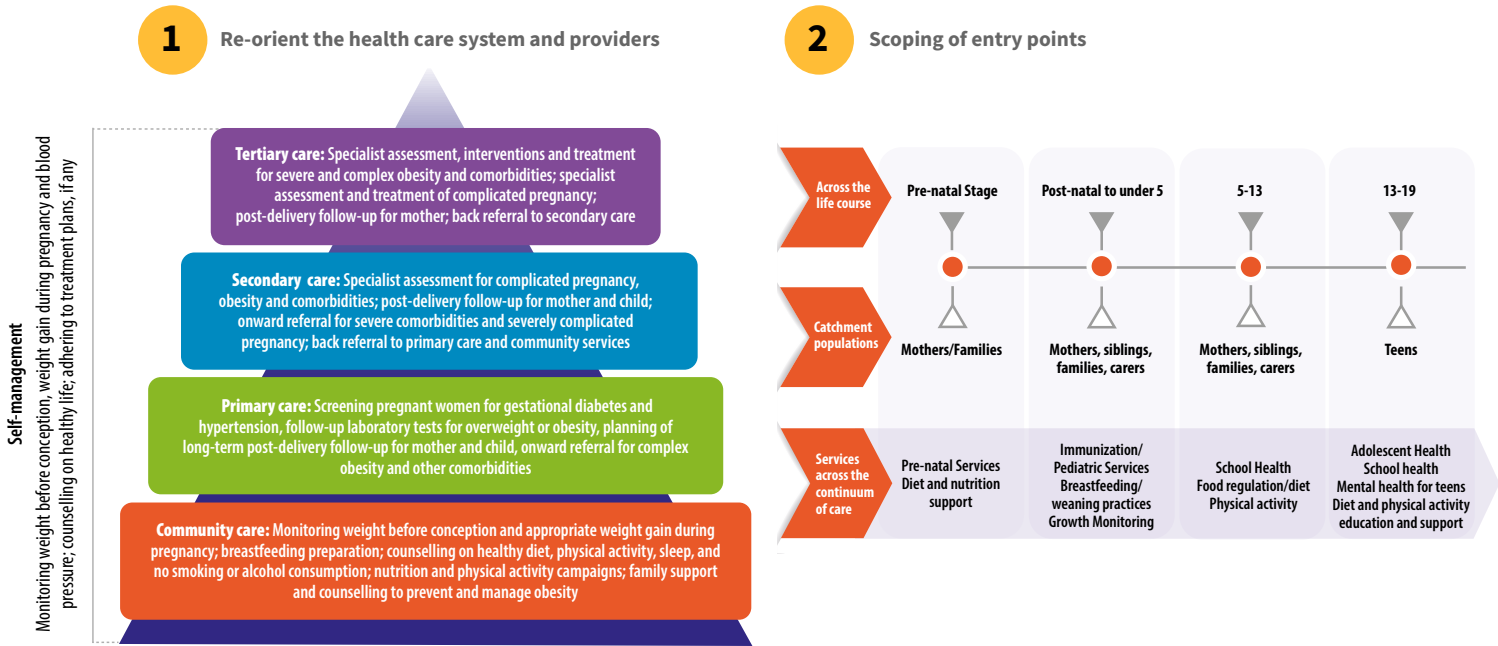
1 Re-orient the health care system and providers

2 Scoping of entry points

Self-management
Monitoring weight before conception, weight gain during pregnancy and blood pressure; counselling on healthy life; adhering to treatment plans, if any

Tertiary care: Specialist assessment, interventions and treatment for severe and complex obesity and comorbidities; specialist assessment and treatment of complicated pregnancy; post-delivery follow-up for mother; back referral to secondary care

Secondary care: Specialist assessment for complicated pregnancy, obesity and comorbidities; post-delivery follow-up for mother and child; onward referral for severe comorbidities and severely complicated pregnancy; back referral to primary care and community services

Primary care: Screening pregnant women for gestational diabetes and hypertension, follow-up laboratory tests for overweight or obesity, planning of long-term post-delivery follow-up for mother and child, onward referral for complex obesity and other comorbidities

Community care: Monitoring weight before conception and appropriate weight gain during pregnancy; breastfeeding preparation; counselling on healthy diet, physical activity, sleep, and no smoking or alcohol consumption; nutrition and physical activity campaigns; family support and counselling to prevent and manage obesity

| Across the life course | Pre-natal Stage | Post-natal to under 5 | 5-13 | 13-19 |
|---|---|---|---|---|
| Catchment populations | Mothers/Families | Mothers, siblings, families, carers | Mothers, siblings, families, carers | Teens |
| Services across the continuum of care | Pre-natal Services Diet and nutrition support | Immunization/ Pediatric Services Breastfeeding/ weaning practices Growth Monitoring | School Health Food regulation/diet Physical activity | Adolescent Health School health Mental health for teens Diet and physical activity education and support |